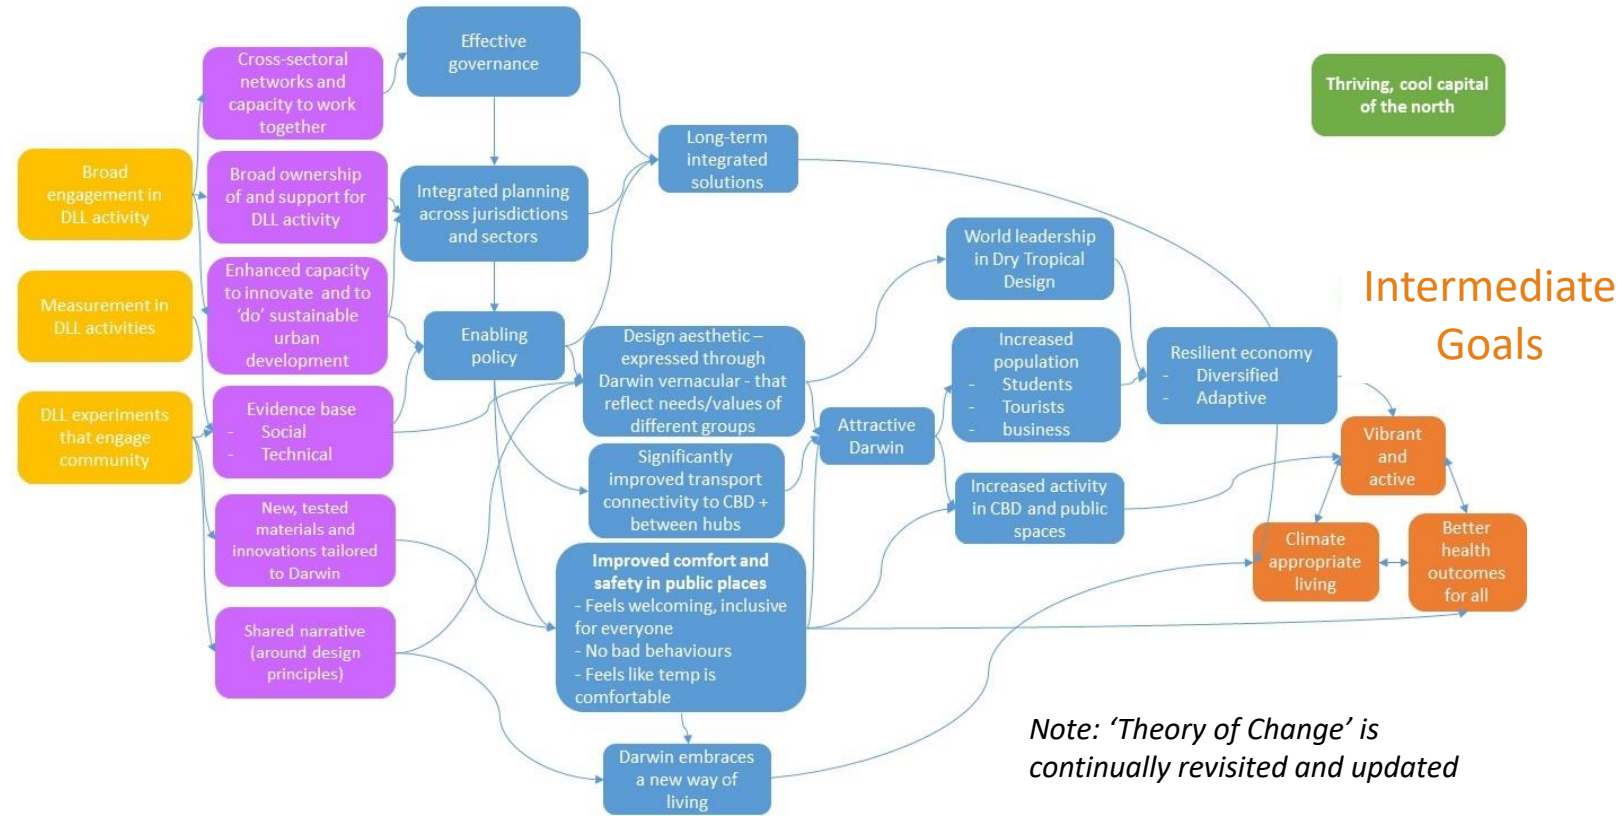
Broad engagement in DLL activity

Measurement in DLL activities

DLL experiments that engage community

Cross-sectoral networks and capacity to work together

Broad ownership of and support for DLL activity

Enhanced capacity to innovate and to 'do' sustainable urban development

Evidence base
- Social
- Technical

New, tested materials and innovations tailored to Darwin

Shared narrative (around design principles)

Effective governance

Integrated planning across jurisdictions and sectors

Enabling policy

Long-term integrated solutions

Design aesthetic – expressed through Darwin vernacular - that reflect needs/values of different groups

Significantly improved transport connectivity to CBD + between hubs

Improved comfort and safety in public places
- Feels welcoming, inclusive for everyone
- No bad behaviours
- Feels like temp is comfortable

Darwin embraces a new way of living

Attractive Darwin

World leadership in Dry Tropical Design

Increased population
- Students
- Tourists
- business

Increased activity in CBD and public spaces

Resilient economy
- Diversified
- Adaptive

Thriving, cool capital of the north

Intermediate Goals

Vibrant and active

Climate appropriate living

Better health outcomes for all

Note: 'Theory of Change' is continually revisited and updated